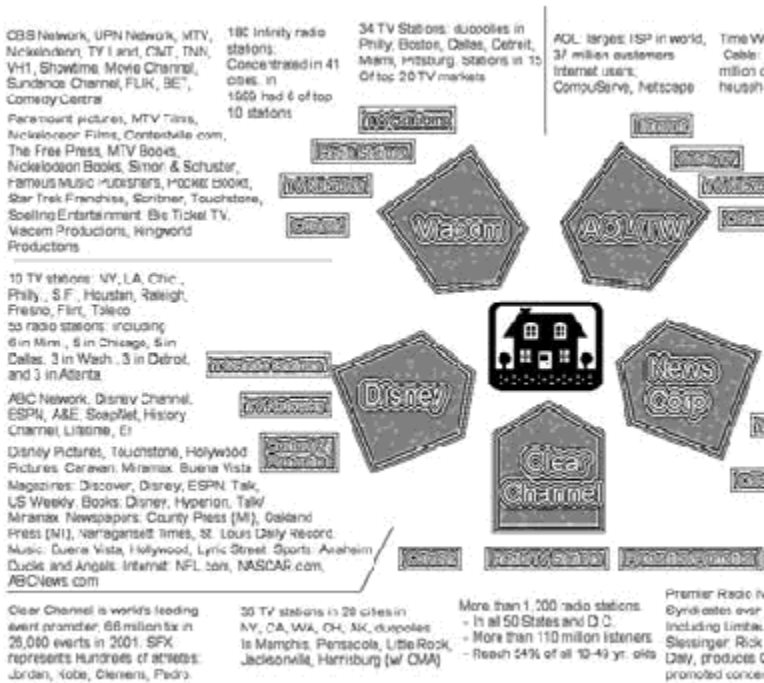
CBS Network, UPN Network, MTV, Nickelodeon, TV Land, CMT, TNN, VH1, Showtime, Movie Channel, Sundance Channel, FLIX, BET, Comedy Central

180 Infinity radio stations: Concentrated in 41 cities. in 1999 had 6 of top 10 stations

34 TV Stations: duopolies in Philly, Boston, Dallas, Detroit, Miami, Pittsburg. Stations in 15 Of top 20 TV markets

AOL: larges ISP in world, 37 million customers Internet users, CompuServe, Netscape

Time W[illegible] Cable: million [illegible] housh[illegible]

Paramount pictures, MTV Films, Nickelodeon Films, Contentville.com, The Free Press, MTV Books, Nickelodeon Books, Simon & Schuster, Famous Music Publishers, Pocket Books, Star Trek Franchise, Scribner, Touchstone, Spelling Entertainment, Big Ticket TV, Viacom Productions, Kingworld Productions

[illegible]

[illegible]

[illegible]

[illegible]

Viacom

AOL/TW

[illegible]

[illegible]

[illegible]

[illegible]

10 TV stations: NY, LA, Chic., Philly., S.F., Houstan, Raleigh, Fresno, Flint, Toledo
53 radio stations: including 6 in Miami, 5 in Chicago, 5 in Dallas, 3 in Wash., 3 in Detroit, and 3 in Atlanta

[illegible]

Disney

News Corp

ABC Network, Disney Channel, ESPN, A&E, SoapNet, History Channel, Lifetime, E!

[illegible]

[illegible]

Disney Pictures, Touchstone, Hollywood Pictures, Caravan, Miramax, Buena Vista Magazines: Discover, Disney, ESPN, Talk, US Weekly, Books: Disney, Hyperion, Talk/ Miramax, Newspapers: County Press (MI), Oakland Press (MI), Narragansett Times, St. Louis Daily Record. Music: Buena Vista, Hollywood, Lyric Street. Sports: Anaheim Ducks and Angels. Internet: NFL.com, NASCAR.com, ABCNews.com

Clear Channel

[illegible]

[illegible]

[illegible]

Clear Channel is world's leading event promoter: 66 million tix in 26,000 events in 2001. SFX represents Hundreds of athletes: Jordan, Kobe, Clemens, Pedro

30 TV stations in 20 cities in NY, CA, WA, OH, AK, duopolies in Memphis, Pensacola, Little Rock, Jacksonville, Harrisburg (w/ CMA)

More than 1,200 radio stations.
- In all 50 States and D.C.
- More than 110 million listeners
- Reach 54% of all 18-49 yr. olds

Premier Radio N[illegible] Syndicates over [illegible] Including Limbau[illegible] Slessinger, Rick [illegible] Daly, produces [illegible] promoted conce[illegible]